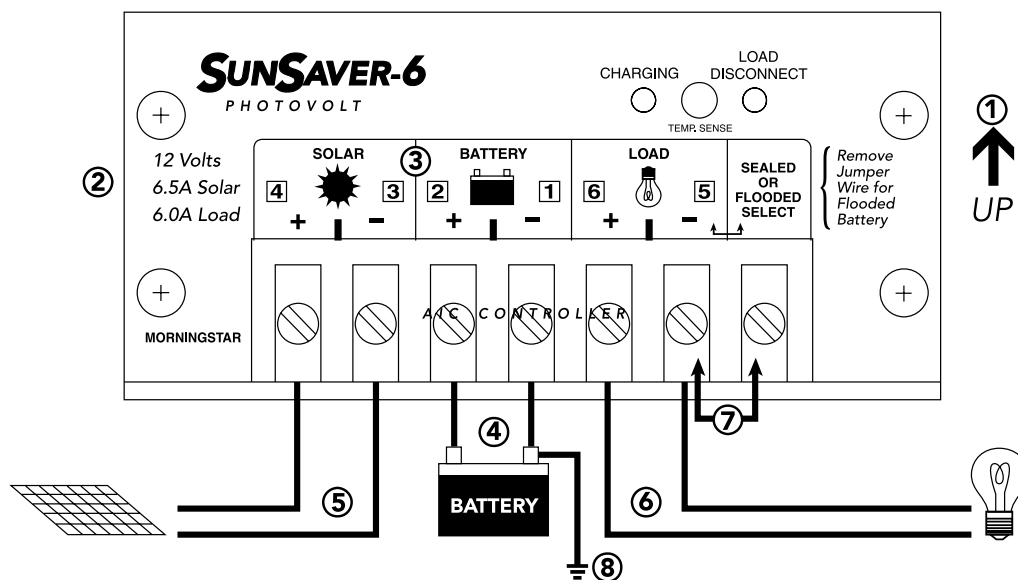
SUNSAVER-6
PHOTOVOLT

CHARGING
LOAD DISCONNECT
TEMP. SENSE

①
UP

②
12 Volts
6.5A Solar
6.0A Load

SOLAR
③
BATTERY
LOAD
SEALED OR FLOODED SELECT
Remove Jumper Wire for Flooded Battery

4 3 2 1 6 5
+ − + − + −

MORNINGSTAR
A/C CONTROLLER

④
⑦
BATTERY
⑤
⑥
⑧